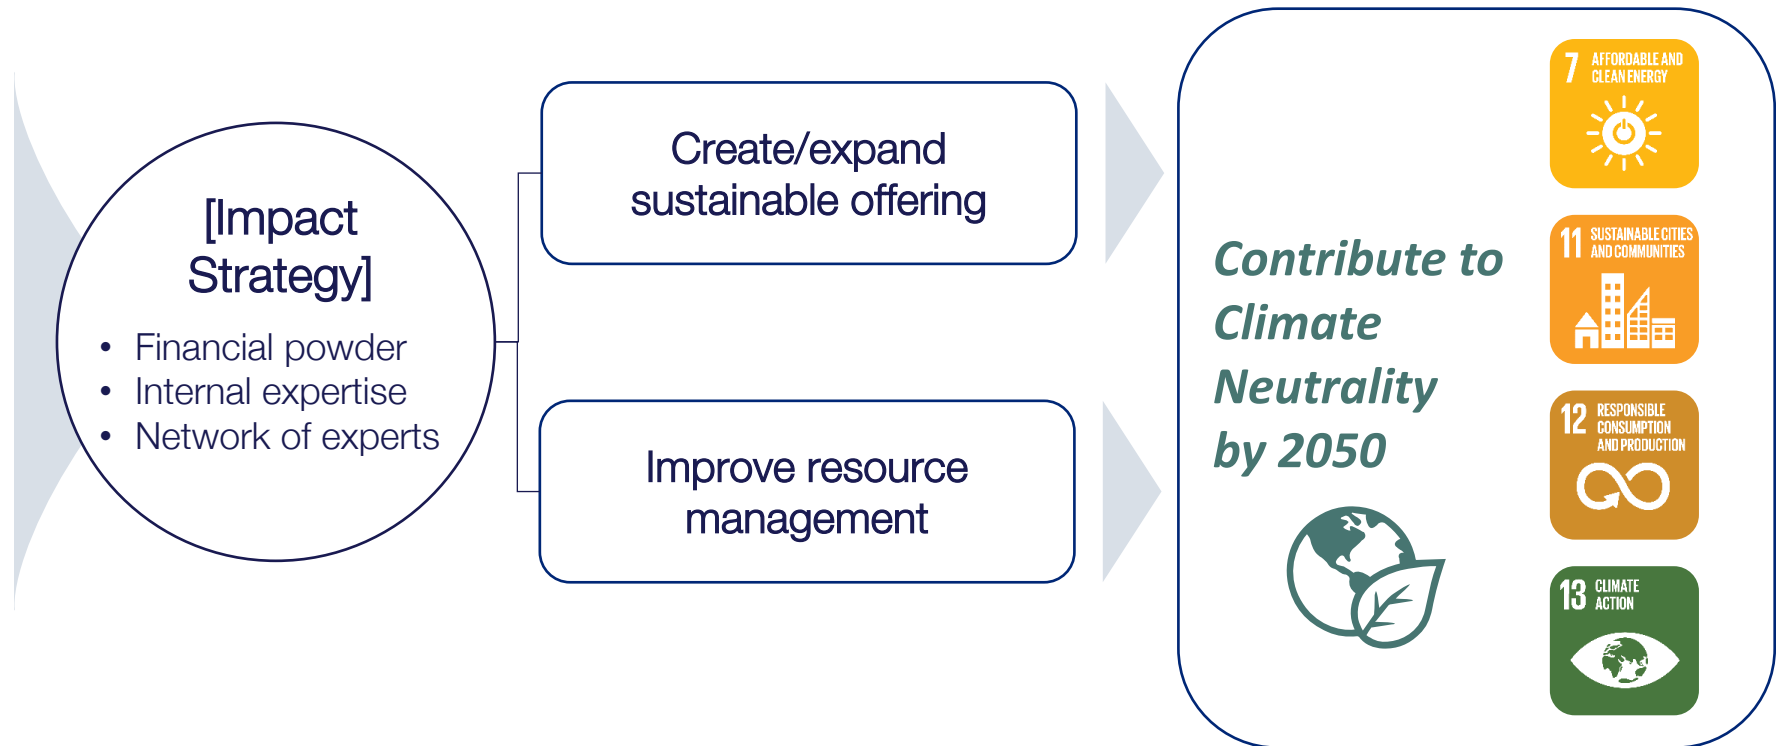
[Impact Strategy]

- Financial powder
- Internal expertise
- Network of experts

Create/expand sustainable offering

Improve resource management

Contribute to Climate Neutrality by 2050

7 AFFORDABLE AND CLEAN ENERGY

11 SUSTAINABLE CITIES AND COMMUNITIES

12 RESPONSIBLE CONSUMPTION AND PRODUCTION

13 CLIMATE ACTION